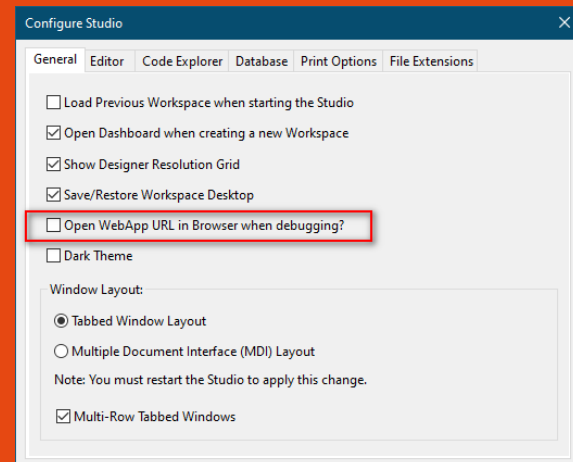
Configure Studio

General | Editor | Code Explorer | Database | Print Options | File Extensions

☐ Load Previous Workspace when starting the Studio
☑ Open Dashboard when creating a new Workspace
☑ Show Designer Resolution Grid
☑ Save/Restore Workspace Desktop
☐ Open WebApp URL in Browser when debugging?
☐ Dark Theme

Window Layout:
◉ Tabbed Window Layout
○ Multiple Document Interface (MDI) Layout
Note: You must restart the Studio to apply this change.
☑ Multi-Row Tabbed Windows